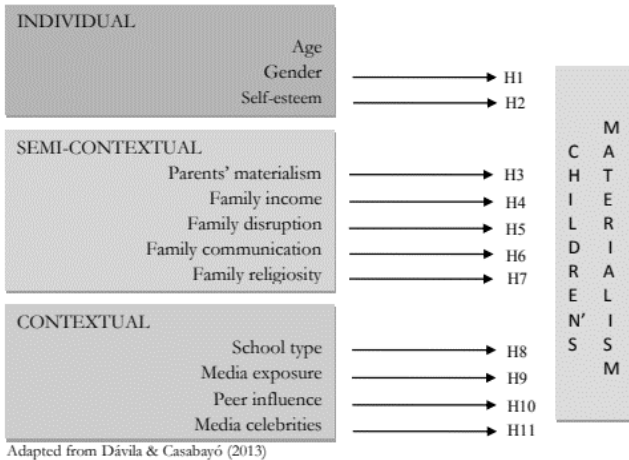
INDIVIDUAL
Age
Gender → H1
Self-esteem → H2

SEMI-CONTEXTUAL
Parents' materialism → H3
Family income → H4
Family disruption → H5
Family communication → H6
Family religiosity → H7

CONTEXTUAL
School type → H8
Media exposure → H9
Peer influence → H10
Media celebrities → H11

CHILDREN'S MATERIALISM

Adapted from Dávila & Casabayó (2013)